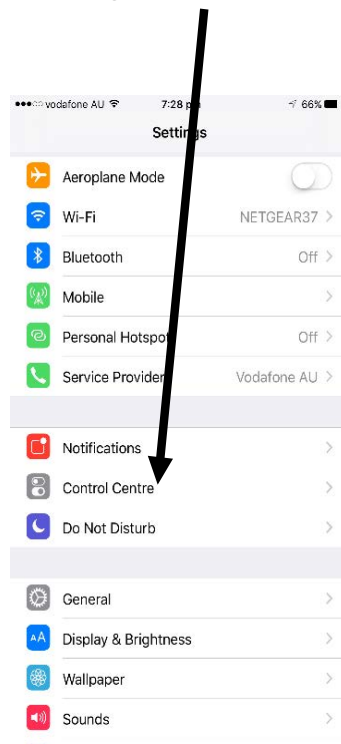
●●●○○ vodafone AU
7:28 pm
66%
Settings
Aeroplane Mode
Wi-Fi
NETGEAR37
Bluetooth
Off
Mobile
Personal Hotspot
Off
Service Provider
Vodafone AU
Notifications
Control Centre
Do Not Disturb
General
Display & Brightness
Wallpaper
Sounds